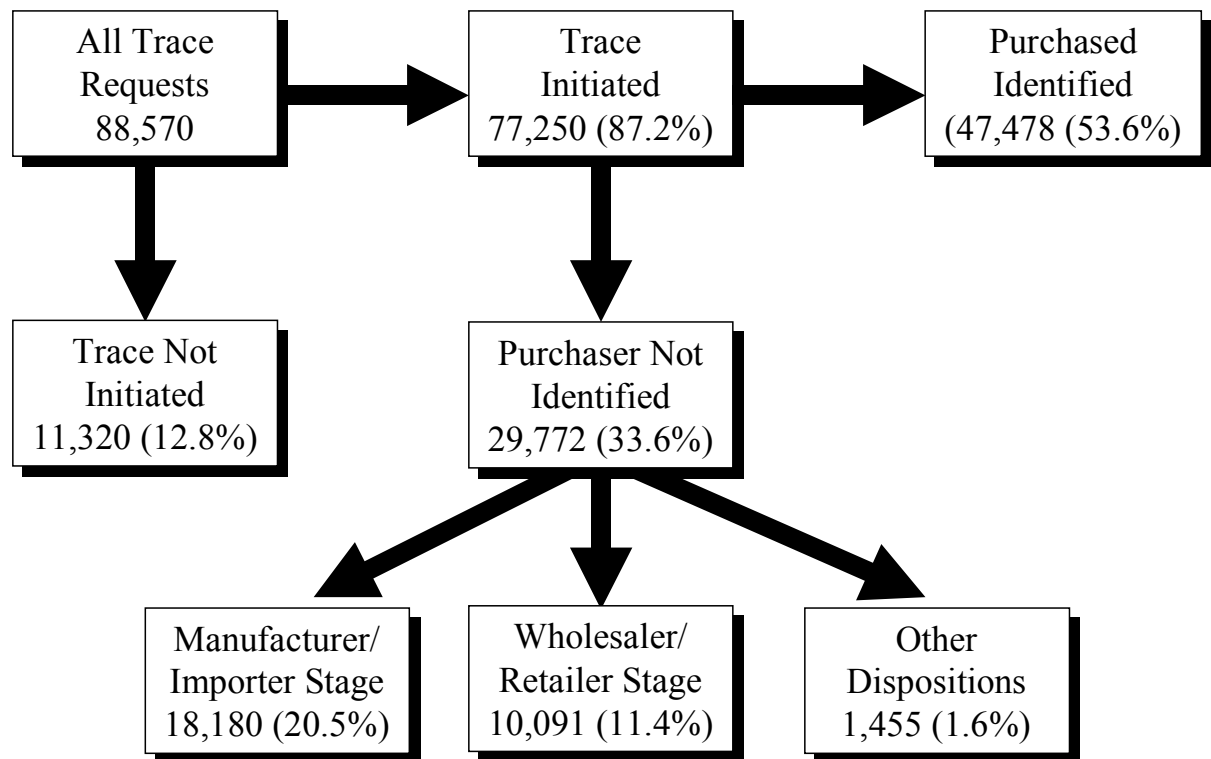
All Trace Requests 88,570

Trace Initiated 77,250 (87.2%)

Purchased Identified (47,478 (53.6%)

Trace Not Initiated 11,320 (12.8%)

Purchaser Not Identified 29,772 (33.6%)

Manufacturer/ Importer Stage 18,180 (20.5%)

Wholesaler/ Retailer Stage 10,091 (11.4%)

Other Dispositions 1,455 (1.6%)